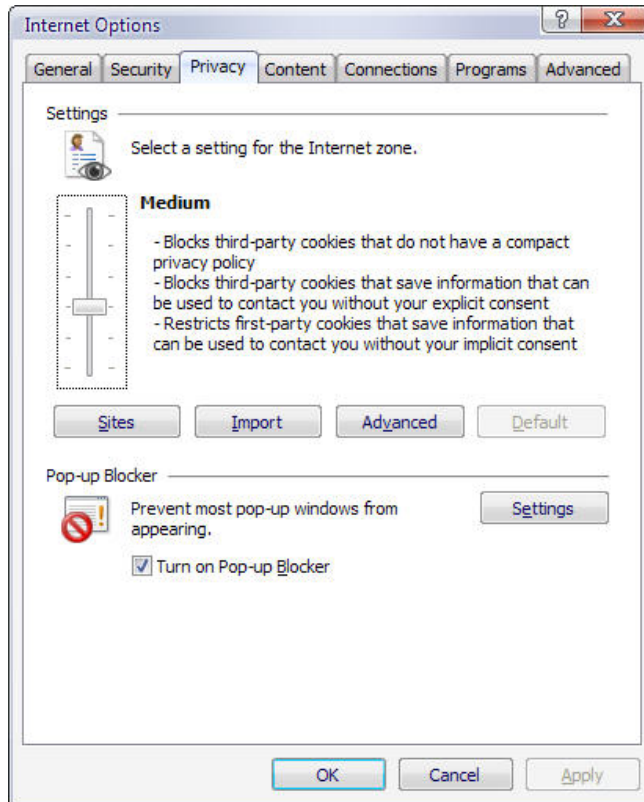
Internet Options

?

General | Security | Privacy | Content | Connections | Programs | Advanced

Settings

Select a setting for the Internet zone.

Medium

- Blocks third-party cookies that do not have a compact privacy policy
- Blocks third-party cookies that save information that can be used to contact you without your explicit consent
- Restricts first-party cookies that save information that can be used to contact you without your implicit consent

Sites | Import | Advanced | Default

Pop-up Blocker

Prevent most pop-up windows from appearing.

Settings

Turn on Pop-up Blocker

OK | Cancel | Apply